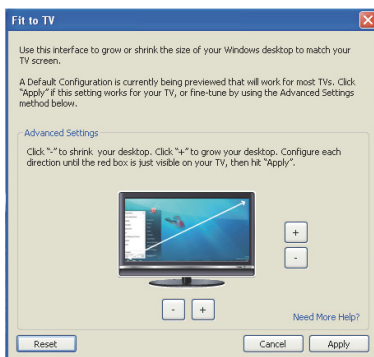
Fit to TV

Use this interface to grow or shrink the size of your Windows desktop to match your TV screen.

A Default Configuration is currently being previewed that will work for most TVs. Click "Apply" if this setting works for your TV, or fine-tune by using the Advanced Settings method below.

Advanced Settings

Click "-" to shrink your desktop. Click "+" to grow your desktop. Configure each direction until the red box is just visible on your TV, then hit "Apply".

+
-
- +

Need More Help?

Reset
Cancel
Apply